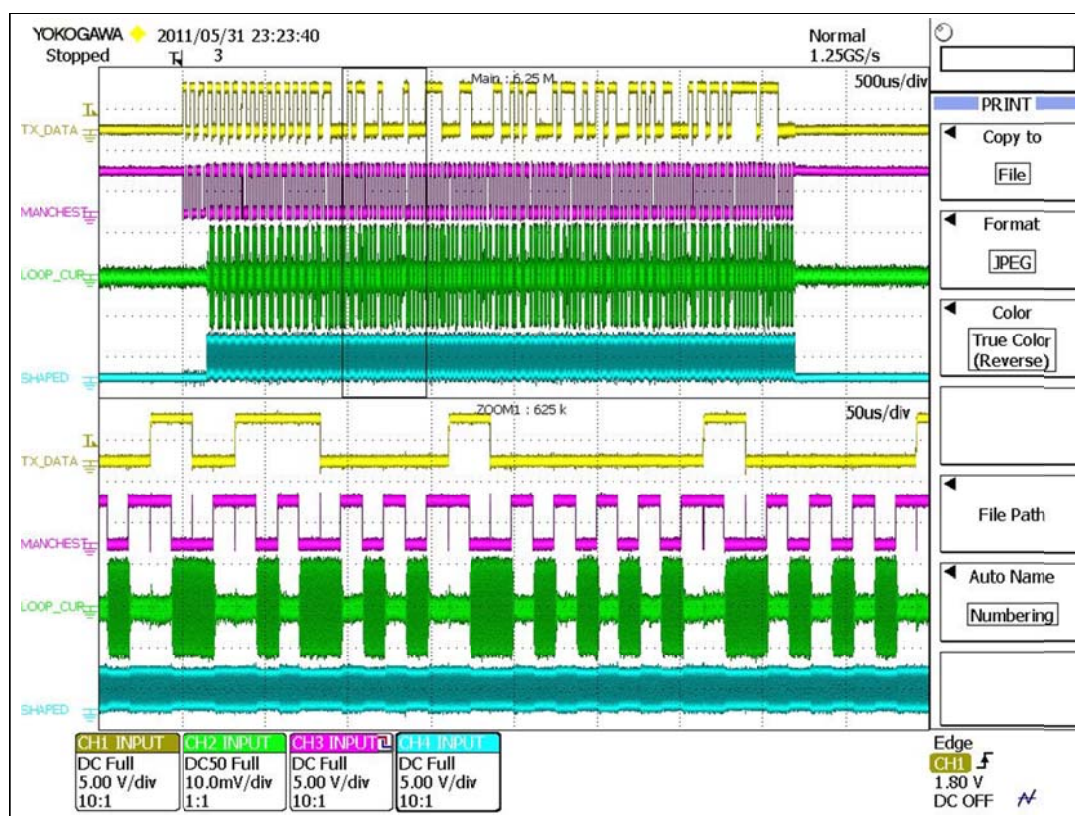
YOKOGAWA 2011/05/31 23:23:40
Stopped 3

Normal
1.25GS/s

Main : 6.25 M
500us/div

TX_DATA
MANCHEST
LOOP_CUR
SHAPED

ZOOM1 : 625 k
50us/div

TX_DATA
MANCHEST
LOOP_CUR
SHAPED

PRINT
Copy to
File
Format
JPEG
Color
True Color (Reverse)
File Path
Auto Name
Numbering

| CH1 INPUT | CH2 INPUT | CH3 INPUT | CH4 INPUT |
|---|---|---|---|
| DC Full | DC50 Full | DC Full | DC Full |
| 5.00 V/div | 10.0mV/div | 5.00 V/div | 5.00 V/div |
| 10:1 | 1:1 | 10:1 | 10:1 |

Edge
CH1
1.80 V
DC OFF